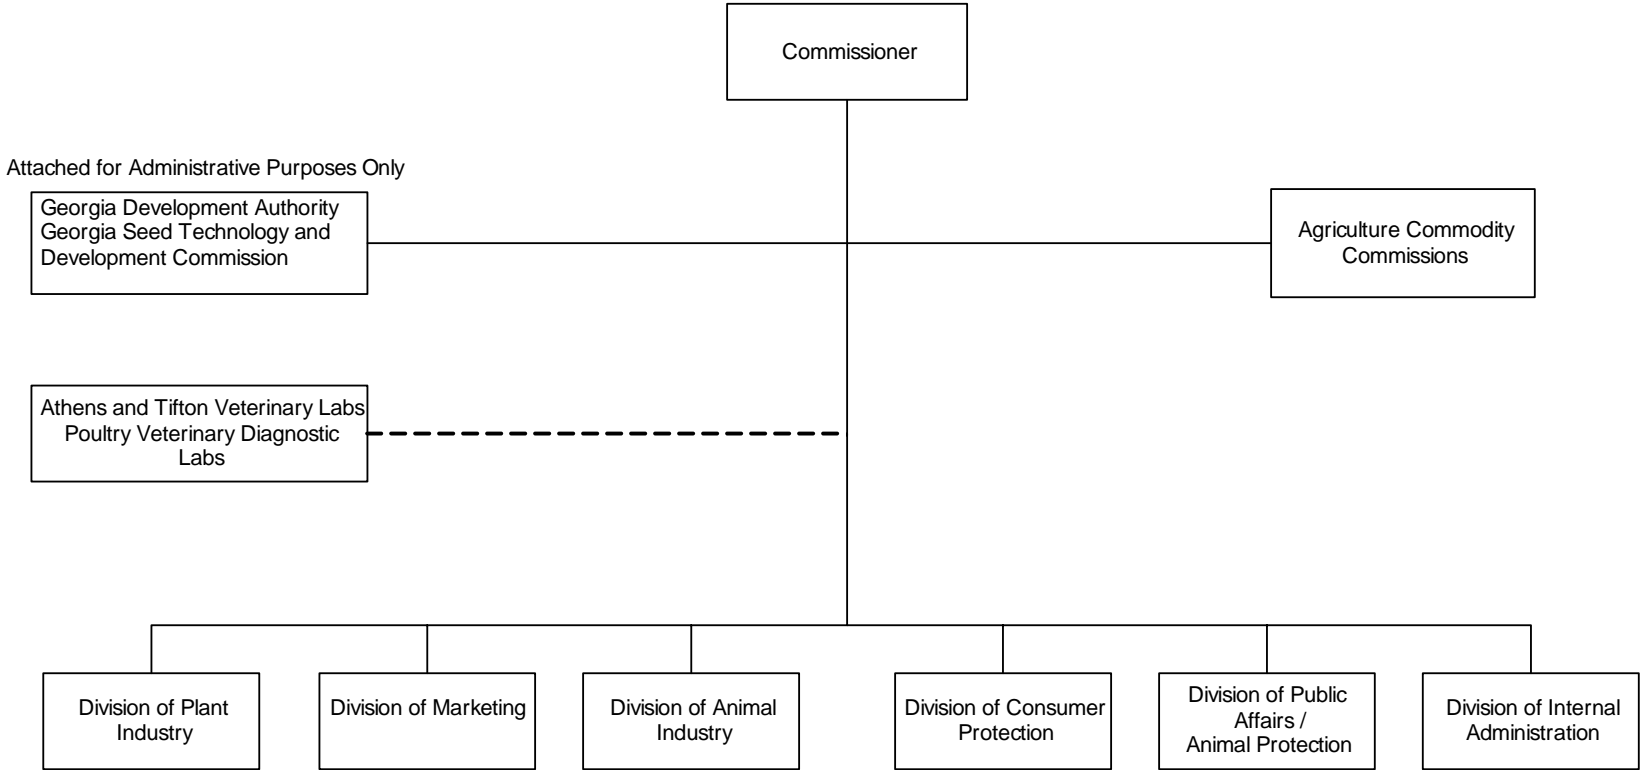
Commissioner

Attached for Administrative Purposes Only

Georgia Development Authority
Georgia Seed Technology and Development Commission

Agriculture Commodity Commissions

Athens and Tifton Veterinary Labs
Poultry Veterinary Diagnostic Labs

Division of Plant Industry

Division of Marketing

Division of Animal Industry

Division of Consumer Protection

Division of Public Affairs / Animal Protection

Division of Internal Administration